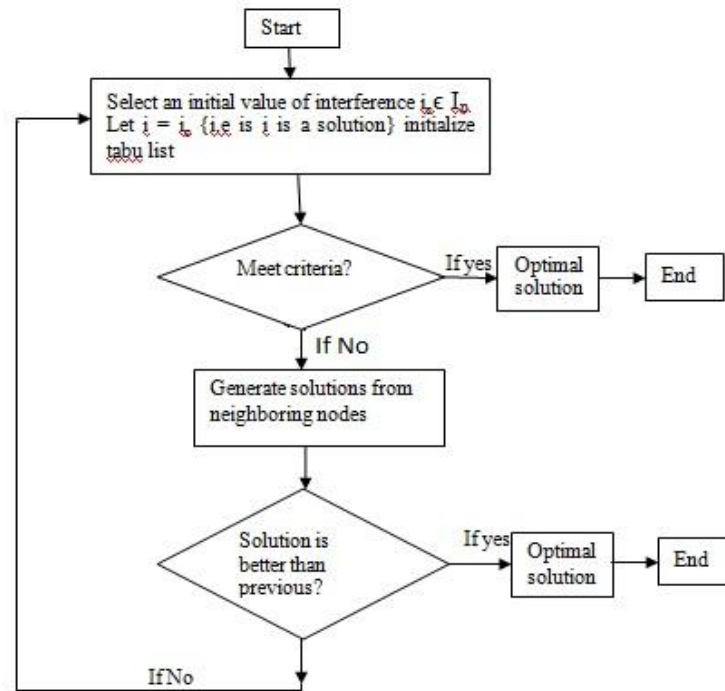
Start

Select an initial value of interference $i_o \epsilon I_{p}$. Let $i = i_o$ {i.e is i is a solution} initialize tabu list

Meet criteria?

If yes

Optimal solution

End

If No

Generate solutions from neighboring nodes

Solution is better than previous?

If yes

Optimal solution

End

If No